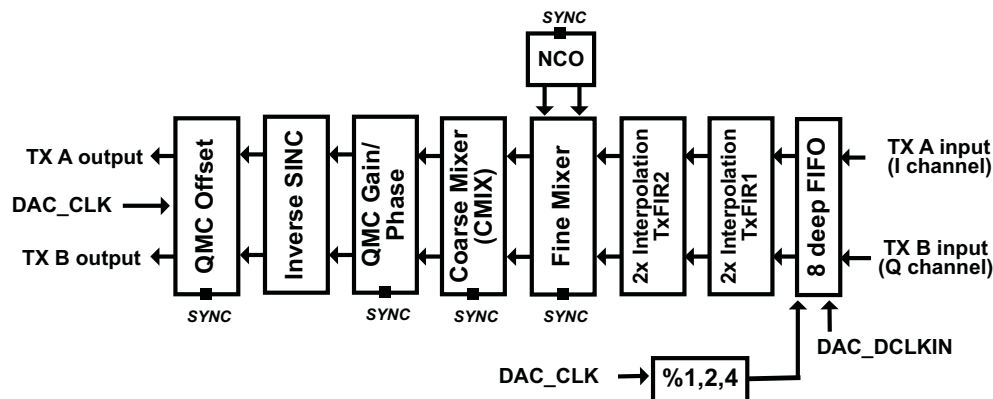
SYNC
NCO
TX A output
DAC_CLK
TX B output
QMC Offset
SYNC
Inverse SINC
QMC Gain/Phase
SYNC
Coarse Mixer (CMIX)
SYNC
Fine Mixer
SYNC
2x Interpolation TxFIR2
2x Interpolation TxFIR1
8 deep FIFO
TX A input (I channel)
TX B input (Q channel)
DAC_DCLKIN
DAC_CLK
%1,2,4